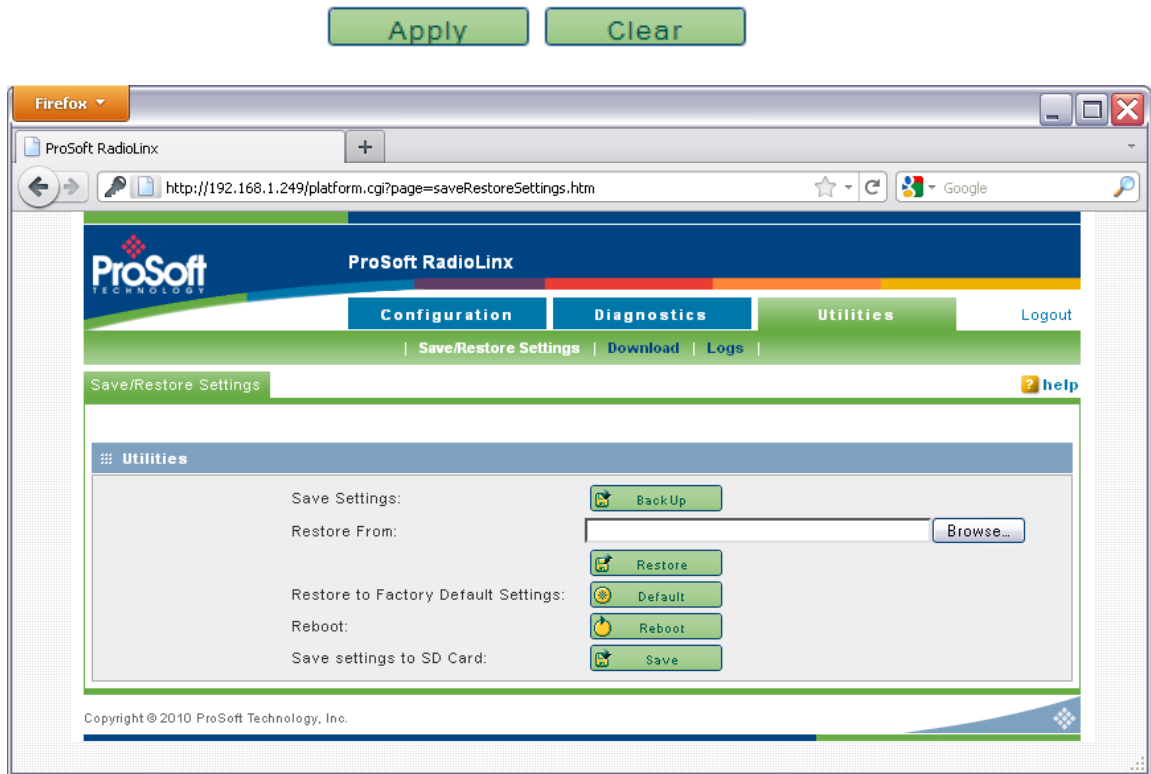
Apply Clear

Firefox

ProSoft RadioLinx

+

http://192.168.1.249/platform.cgi?page=saveRestoreSettings.htm

Google

ProSoft TECHNOLOGY

ProSoft RadioLinx

Configuration Diagnostics Utilities Logout

| Save/Restore Settings | Download | Logs |

Save/Restore Settings

help

Utilities

Save Settings: Back Up

Restore From: Browse...

Restore

Restore to Factory Default Settings: Default

Reboot: Reboot

Save settings to SD Card: Save

Copyright © 2010 ProSoft Technology, Inc.